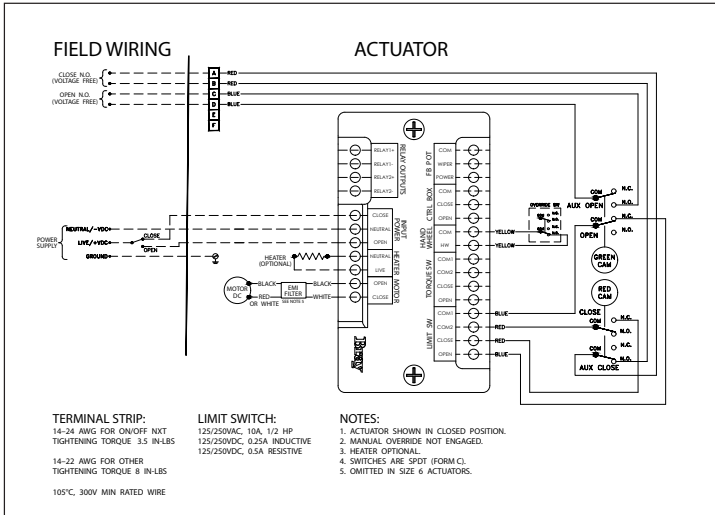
FIELD WIRING

ACTUATOR

CLOSE N.O. (VOLTAGE FREE)

OPEN N.O. (VOLTAGE FREE)

A B C D E F

RED RED BLUE BLUE

POWER SUPPLY

NEUTRAL/-VDC

LIVE/+VDC

GROUND

CLOSE

OPEN

RELAY1+ RELAY1- RELAY2+ RELAY2-

RELAY OUTPUTS

CLOSE NEUTRAL OPEN

INPUT POWER

NEUTRAL LIVE

HEATER

OPEN CLOSE

MOTOR

HEATER (OPTIONAL)

MOTOR DC

BLACK BLACK

RED OR WHITE

EMI FILTER

WHITE

COM WIPER POWER

FB POT

COM CLOSE OPEN

CTRL BOX

COM HW

HAND WHEEL

COM1 COM2 CLOSE OPEN

TORQUE SW

COM1 COM2 CLOSE OPEN

LIMIT SW

YELLOW YELLOW

BLUE RED RED BLUE

OVERRIDE SW

COM N.O. N.C.

AUX OPEN

COM N.C. N.O.

OPEN

COM N.C. N.O.

GREEN CAM

RED CAM

CLOSE

COM N.O. N.C.

COM N.O. N.C.

AUX CLOSE

TERMINAL STRIP:
14–24 AWG FOR ON/OFF NXT TIGHTENING TORQUE 3.5 IN-LBS

14–22 AWG FOR OTHER TIGHTENING TORQUE 8 IN-LBS

105°C, 300V MIN RATED WIRE

LIMIT SWITCH:
125/250VAC, 10A, 1/2 HP
125/250VDC, 0.25A INDUCTIVE
125/250VDC, 0.5A RESISTIVE

NOTES:
1. ACTUATOR SHOWN IN CLOSED POSITION.
2. MANUAL OVERRIDE NOT ENGAGED.
3. HEATER OPTIONAL.
4. SWITCHES ARE SPDT (FORM C).
5. OMITTED IN SIZE 6 ACTUATORS.